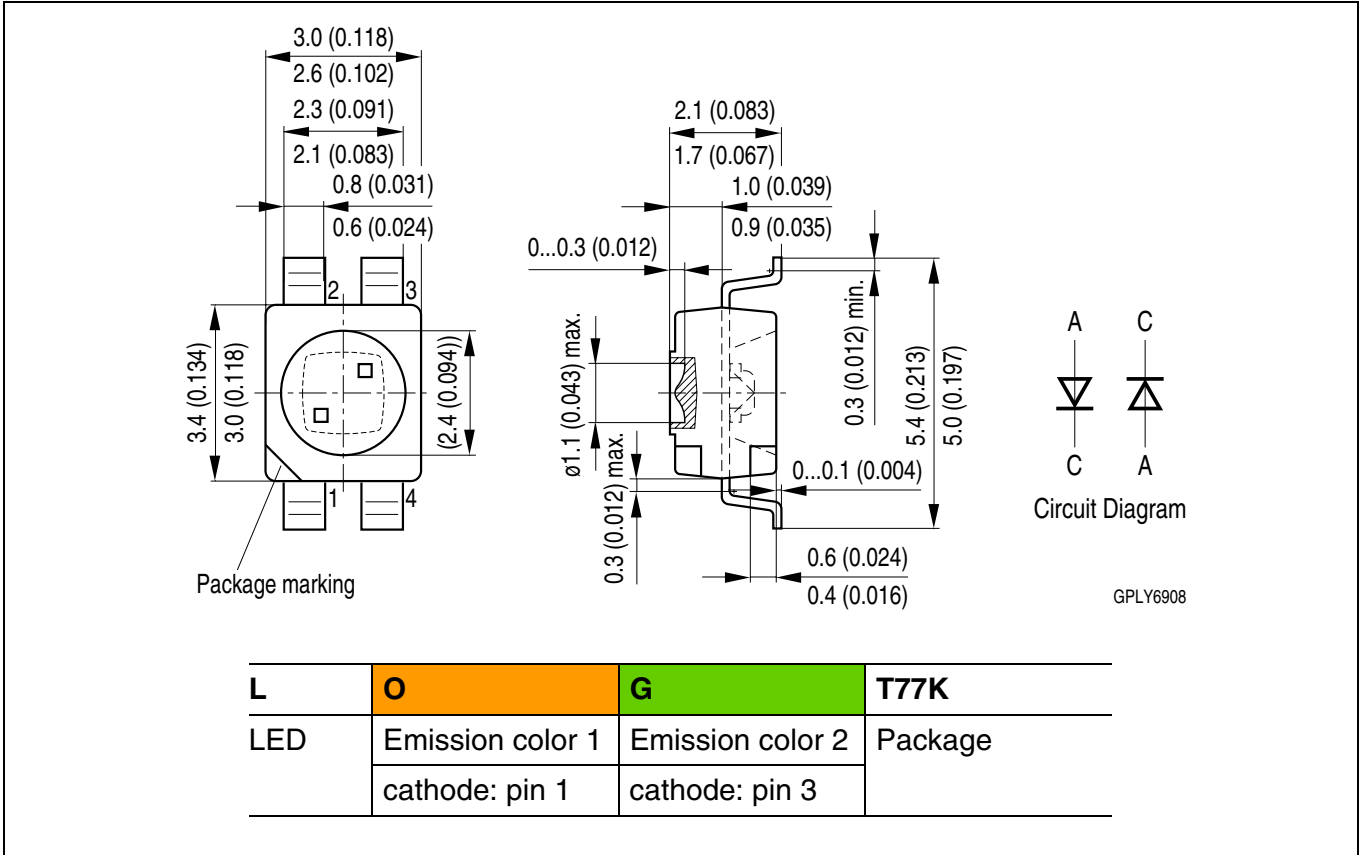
3.0 (0.118)
2.6 (0.102)
2.3 (0.091)
2.1 (0.083)
0.8 (0.031)
0.6 (0.024)
2
3
1
4
3.4 (0.134)
3.0 (0.118)
(2.4 (0.094))
Package marking

2.1 (0.083)
1.7 (0.067)
1.0 (0.039)
0.9 (0.035)
0...0.3 (0.012)
ø1.1 (0.043) max.
0.3 (0.012) max.
0.3 (0.012) min.
5.4 (0.213)
5.0 (0.197)
0...0.1 (0.004)
0.6 (0.024)
0.4 (0.016)

A
C
C
A
Circuit Diagram

GPLY6908

| L | O | G | T77K |
|---|---|---|---|
| LED | Emission color 1 | Emission color 2 | Package |
| | cathode: pin 1 | cathode: pin 3 | |